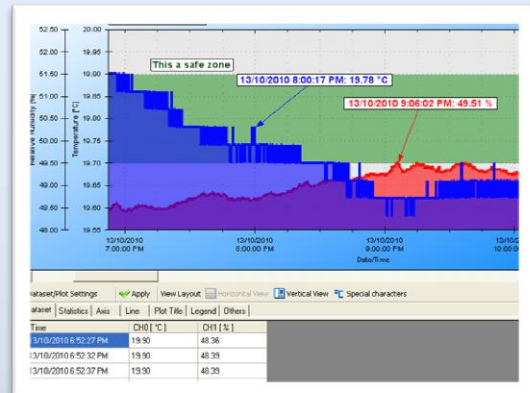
52.50
52.00
51.50
51.00
50.50
50.00
49.50
49.00
48.50
48.00

20.00
19.95
19.90
19.85
19.80
19.75
19.70
19.65
19.60
19.55

Relative Humidity [%]
Temperature [°C]

This a safe zone

13/10/2010 8:00:17 PM: 19.78 °C

13/10/2010 9:06:02 PM: 49.51 %

13/10/2010
7:00:00 PM

13/10/2010
8:00:00 PM

13/10/2010
9:00:00 PM

13/10/20
10:00

Date/Time

Dataset/Plot Settings Apply View Layout Horizontal View Vertical View Special characters

Dataset | Statistics | Axis | Line | Plot Title | Legend | Others

| Time | CH0 [ °C ] | CH1 [ % ] |
|---|---|---|
| 13/10/2010 6:52:27 PM | 19.90 | 48.36 |
| 13/10/2010 6:52:32 PM | 19.90 | 48.39 |
| 13/10/2010 6:52:37 PM | 19.90 | 48.39 |